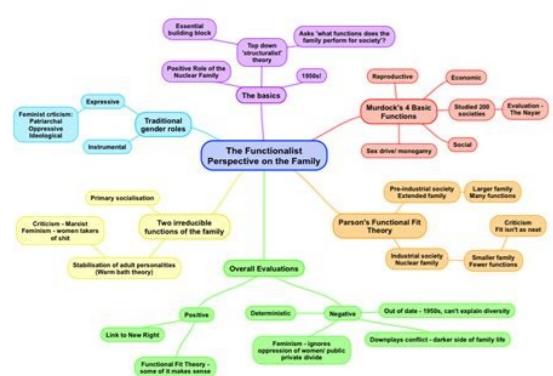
Essential building block

Top down 'structuralist' theory

Asks 'what functions does the family perform for society'?

Positive Role of the Nuclear Family

1950s!

The basics

Reproductive

Economic

Murdock's 4 Basic Functions

Studied 200 societies

Evaluation - The Nayar

Social

Sex drive/ monogamy

Expressive

Feminist criticism: Patriarchal Oppressive Ideological

Traditional gender roles

Instrumental

The Functionalist Perspective on the Family

Primary socialisation

Criticism - Marxist Feminism - women takers of shit

Two irreducible functions of the family

Stabilisation of adult personalities (Warm bath theory)

Pre-industrial society Extended family

Larger family Many functions

Parson's Functional Fit Theory

Criticism Fit isn't as neat

Industrial society Nuclear family

Smaller family Fewer functions

Overall Evaluations

Positive

Deterministic

Negative

Out of date - 1950s, can't explain diversity

Link to New Right

Downplays conflict - darker side of family life

Feminism - ignores oppression of women/ public private divide

Functional Fit Theory - some of it makes sense